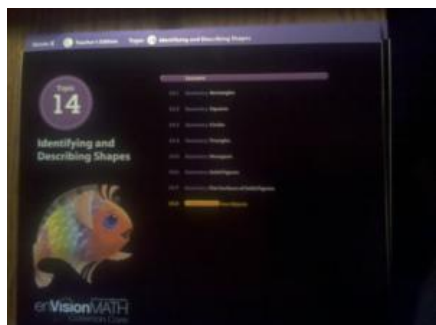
Grade K | Teacher's Edition | Topic 14 Identifying and Describing Shapes

Topic
14

Identifying and Describing Shapes

Contents

14-1 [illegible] Rectangles
14-2 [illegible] Squares
14-3 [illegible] Circles
14-4 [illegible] Triangles
14-5 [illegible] Hexagons
14-6 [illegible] Solid Figures
14-7 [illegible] Flat Surfaces of Solid Figures
14-8 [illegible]

enVisionMATH
Common Core